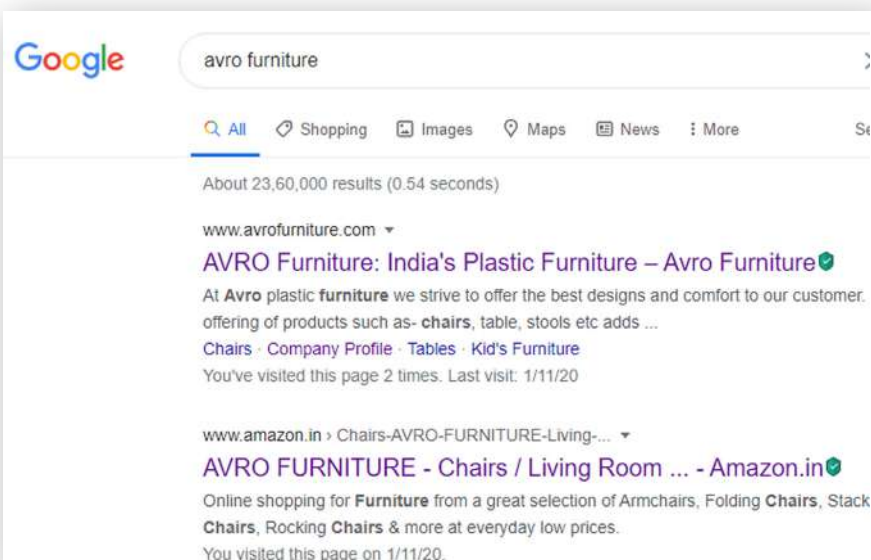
Google

avro furniture

All Shopping Images Maps News More Se

About 23,60,000 results (0.54 seconds)

www.avrofurniture.com

AVRO Furniture: India's Plastic Furniture – Avro Furniture

At Avro plastic furniture we strive to offer the best designs and comfort to our customer. offering of products such as- chairs, table, stools etc adds ...

Chairs · Company Profile · Tables · Kid's Furniture

You've visited this page 2 times. Last visit: 1/11/20

www.amazon.in › Chairs-AVRO-FURNITURE-Living-...

AVRO FURNITURE - Chairs / Living Room ... - Amazon.in

Online shopping for Furniture from a great selection of Armchairs, Folding Chairs, Stack Chairs, Rocking Chairs & more at everyday low prices.

You visited this page on 1/11/20.